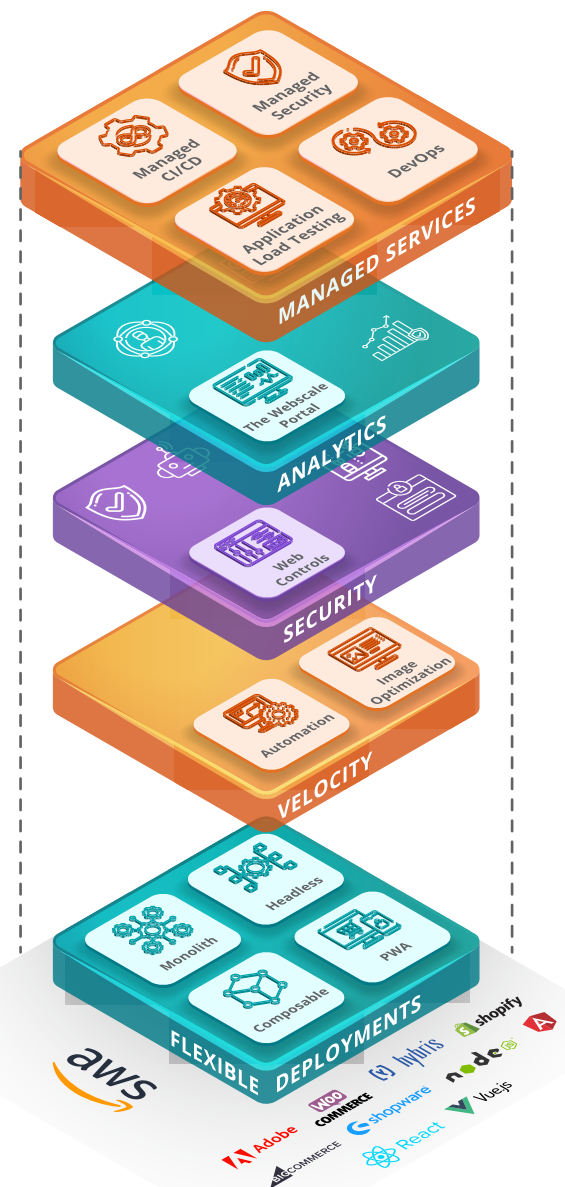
Managed Security

Managed CI/CD

DevOps

Application Load Testing

MANAGED SERVICES

The Webscale Portal

ANALYTICS

Web Controls

SECURITY

Image Optimization

Automation

VELOCITY

Headless

Monolith

PWA

Composable

FLEXIBLE DEPLOYMENTS

aws

hybris

shopify

node

WOO COMMERCE

shopware

Vuejs

Adobe

BIGCOMMERCE

React